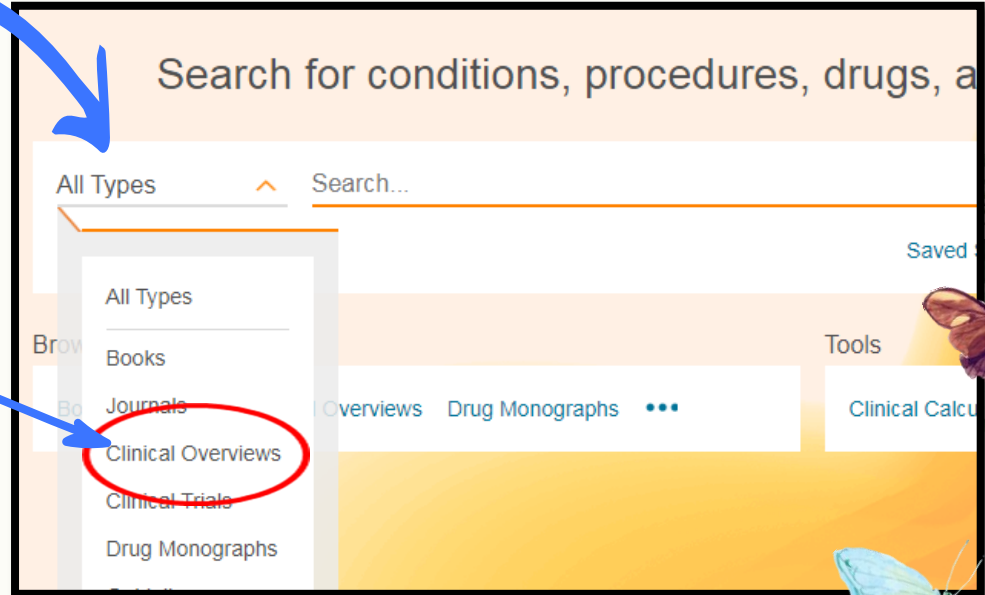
Search for conditions, procedures, drugs, a

All Types

Search...

Saved S

All Types

Books

Journals

Clinical Overviews

Clinical Trials

Drug Monographs

Brow

Bo

l Overviews

Drug Monographs

•••

Tools

Clinical Calcu